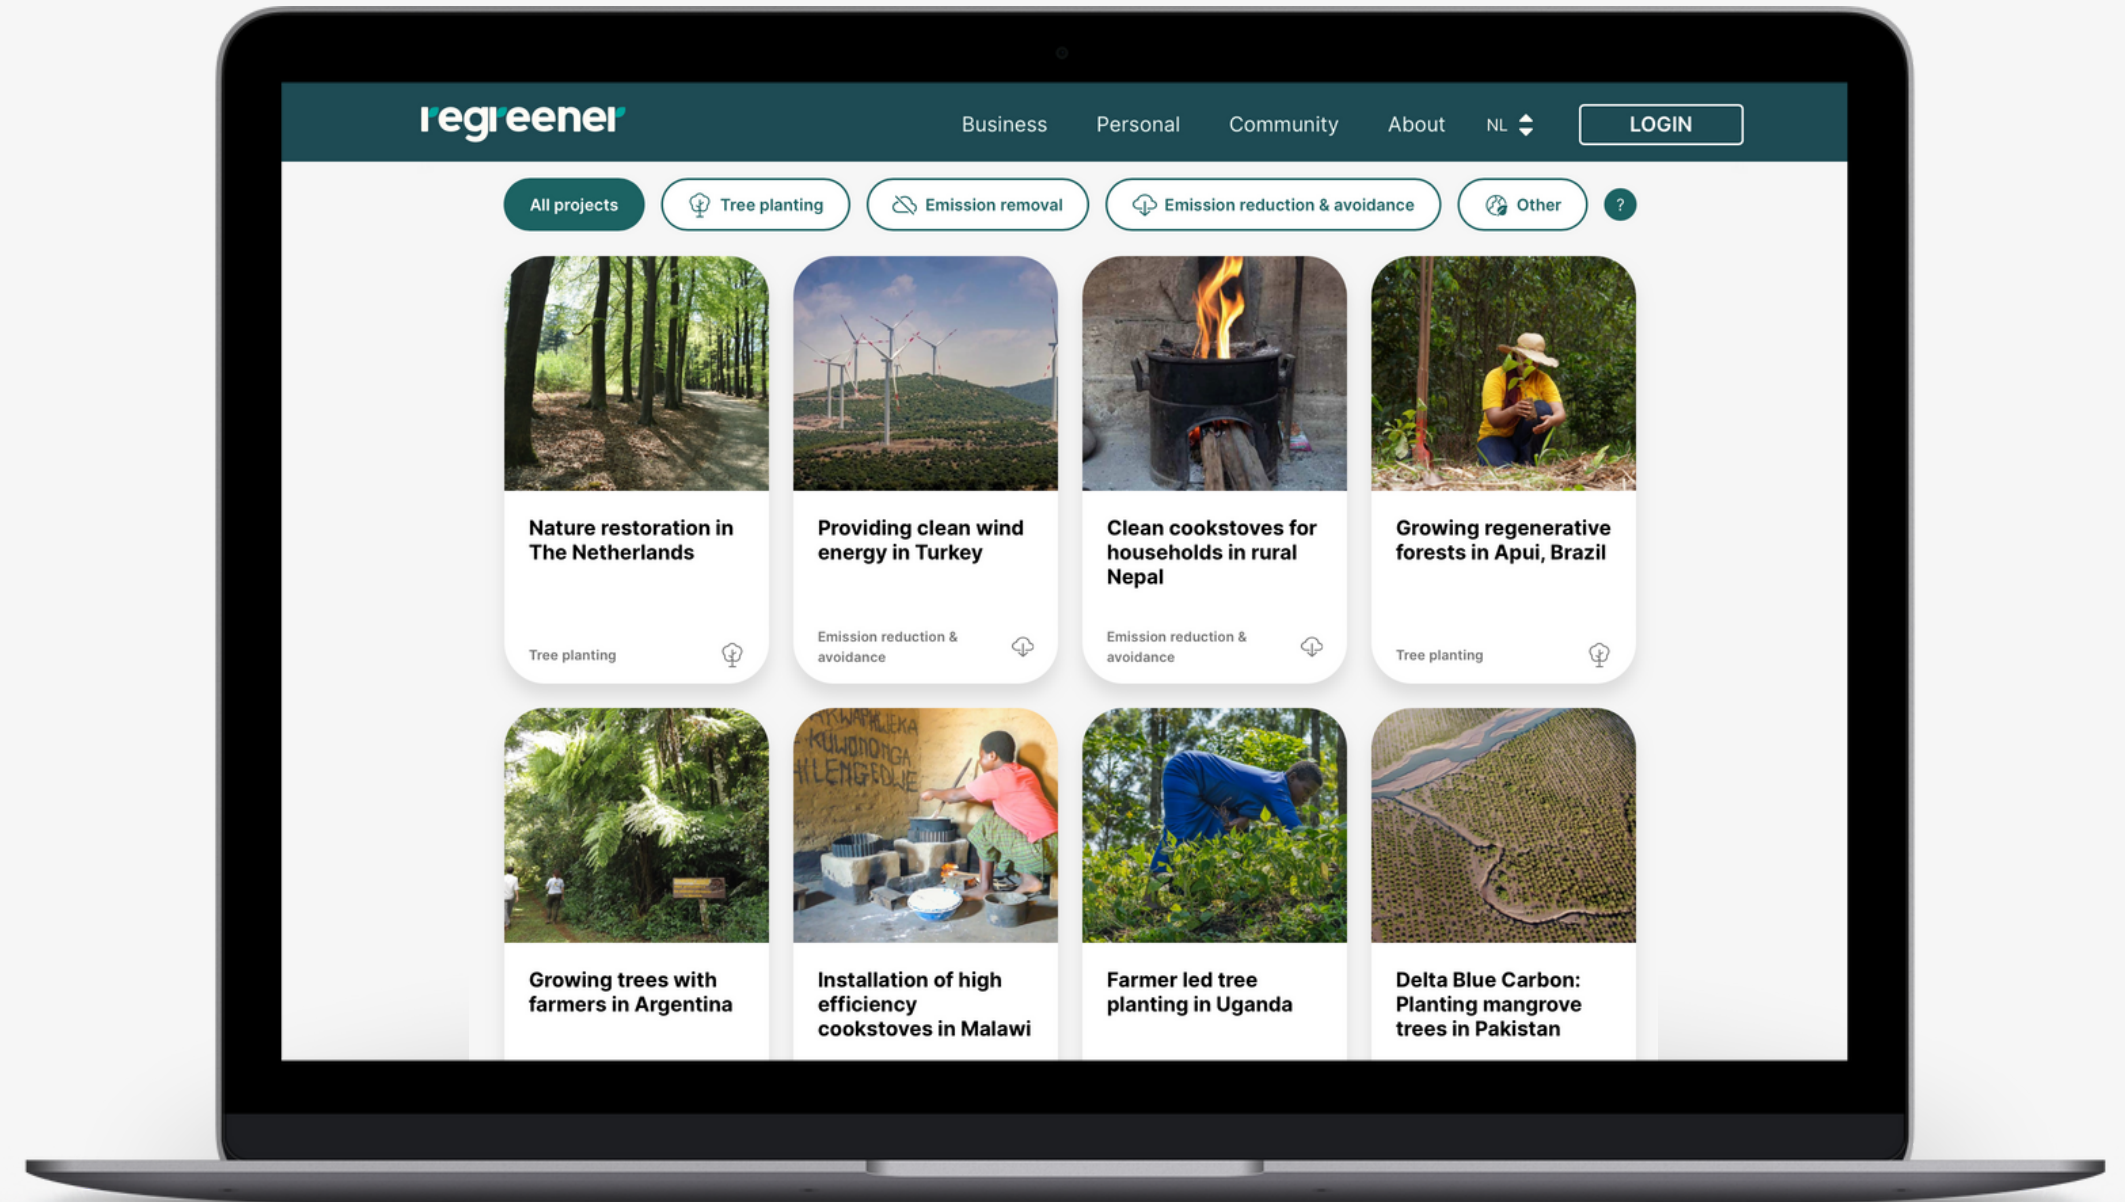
regreener

Business Personal Community About NL LOGIN

All projects Tree planting Emission removal Emission reduction & avoidance Other ?

Nature restoration in The Netherlands
Tree planting

Providing clean wind energy in Turkey
Emission reduction & avoidance

Clean cookstoves for households in rural Nepal
Emission reduction & avoidance

Growing regenerative forests in Apui, Brazil
Tree planting

KWAPILIEKA KUWONONGA #LENGEDWE

Growing trees with farmers in Argentina

Installation of high efficiency cookstoves in Malawi

Farmer led tree planting in Uganda

Delta Blue Carbon: Planting mangrove trees in Pakistan